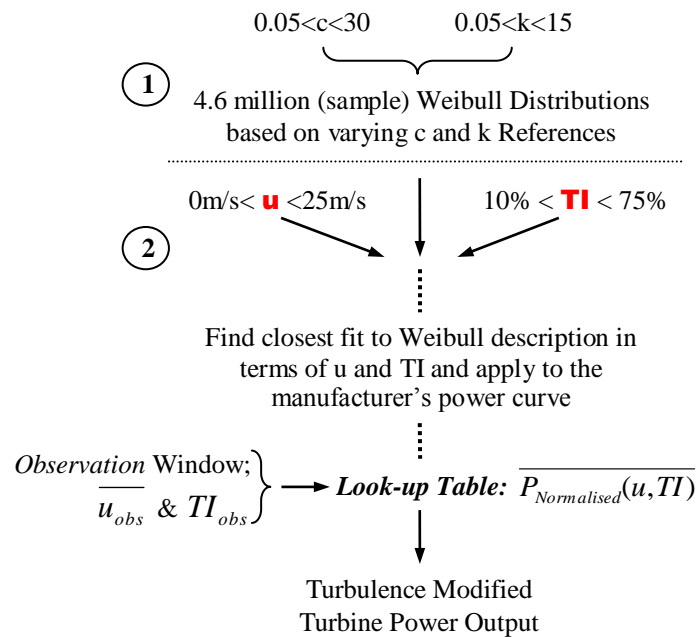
0.05<c<30 0.05<k<15

1

4.6 million (sample) Weibull Distributions based on varying c and k References

0m/s< u <25m/s

10% < TI < 75%

2

Find closest fit to Weibull description in terms of u and TI and apply to the manufacturer's power curve

*Observation* Window; $\overline{u_{obs}}$ & $TI_{obs}$

**Look-up Table:** $\overline{P_{Normalised}(u,TI)}$

Turbulence Modified Turbine Power Output